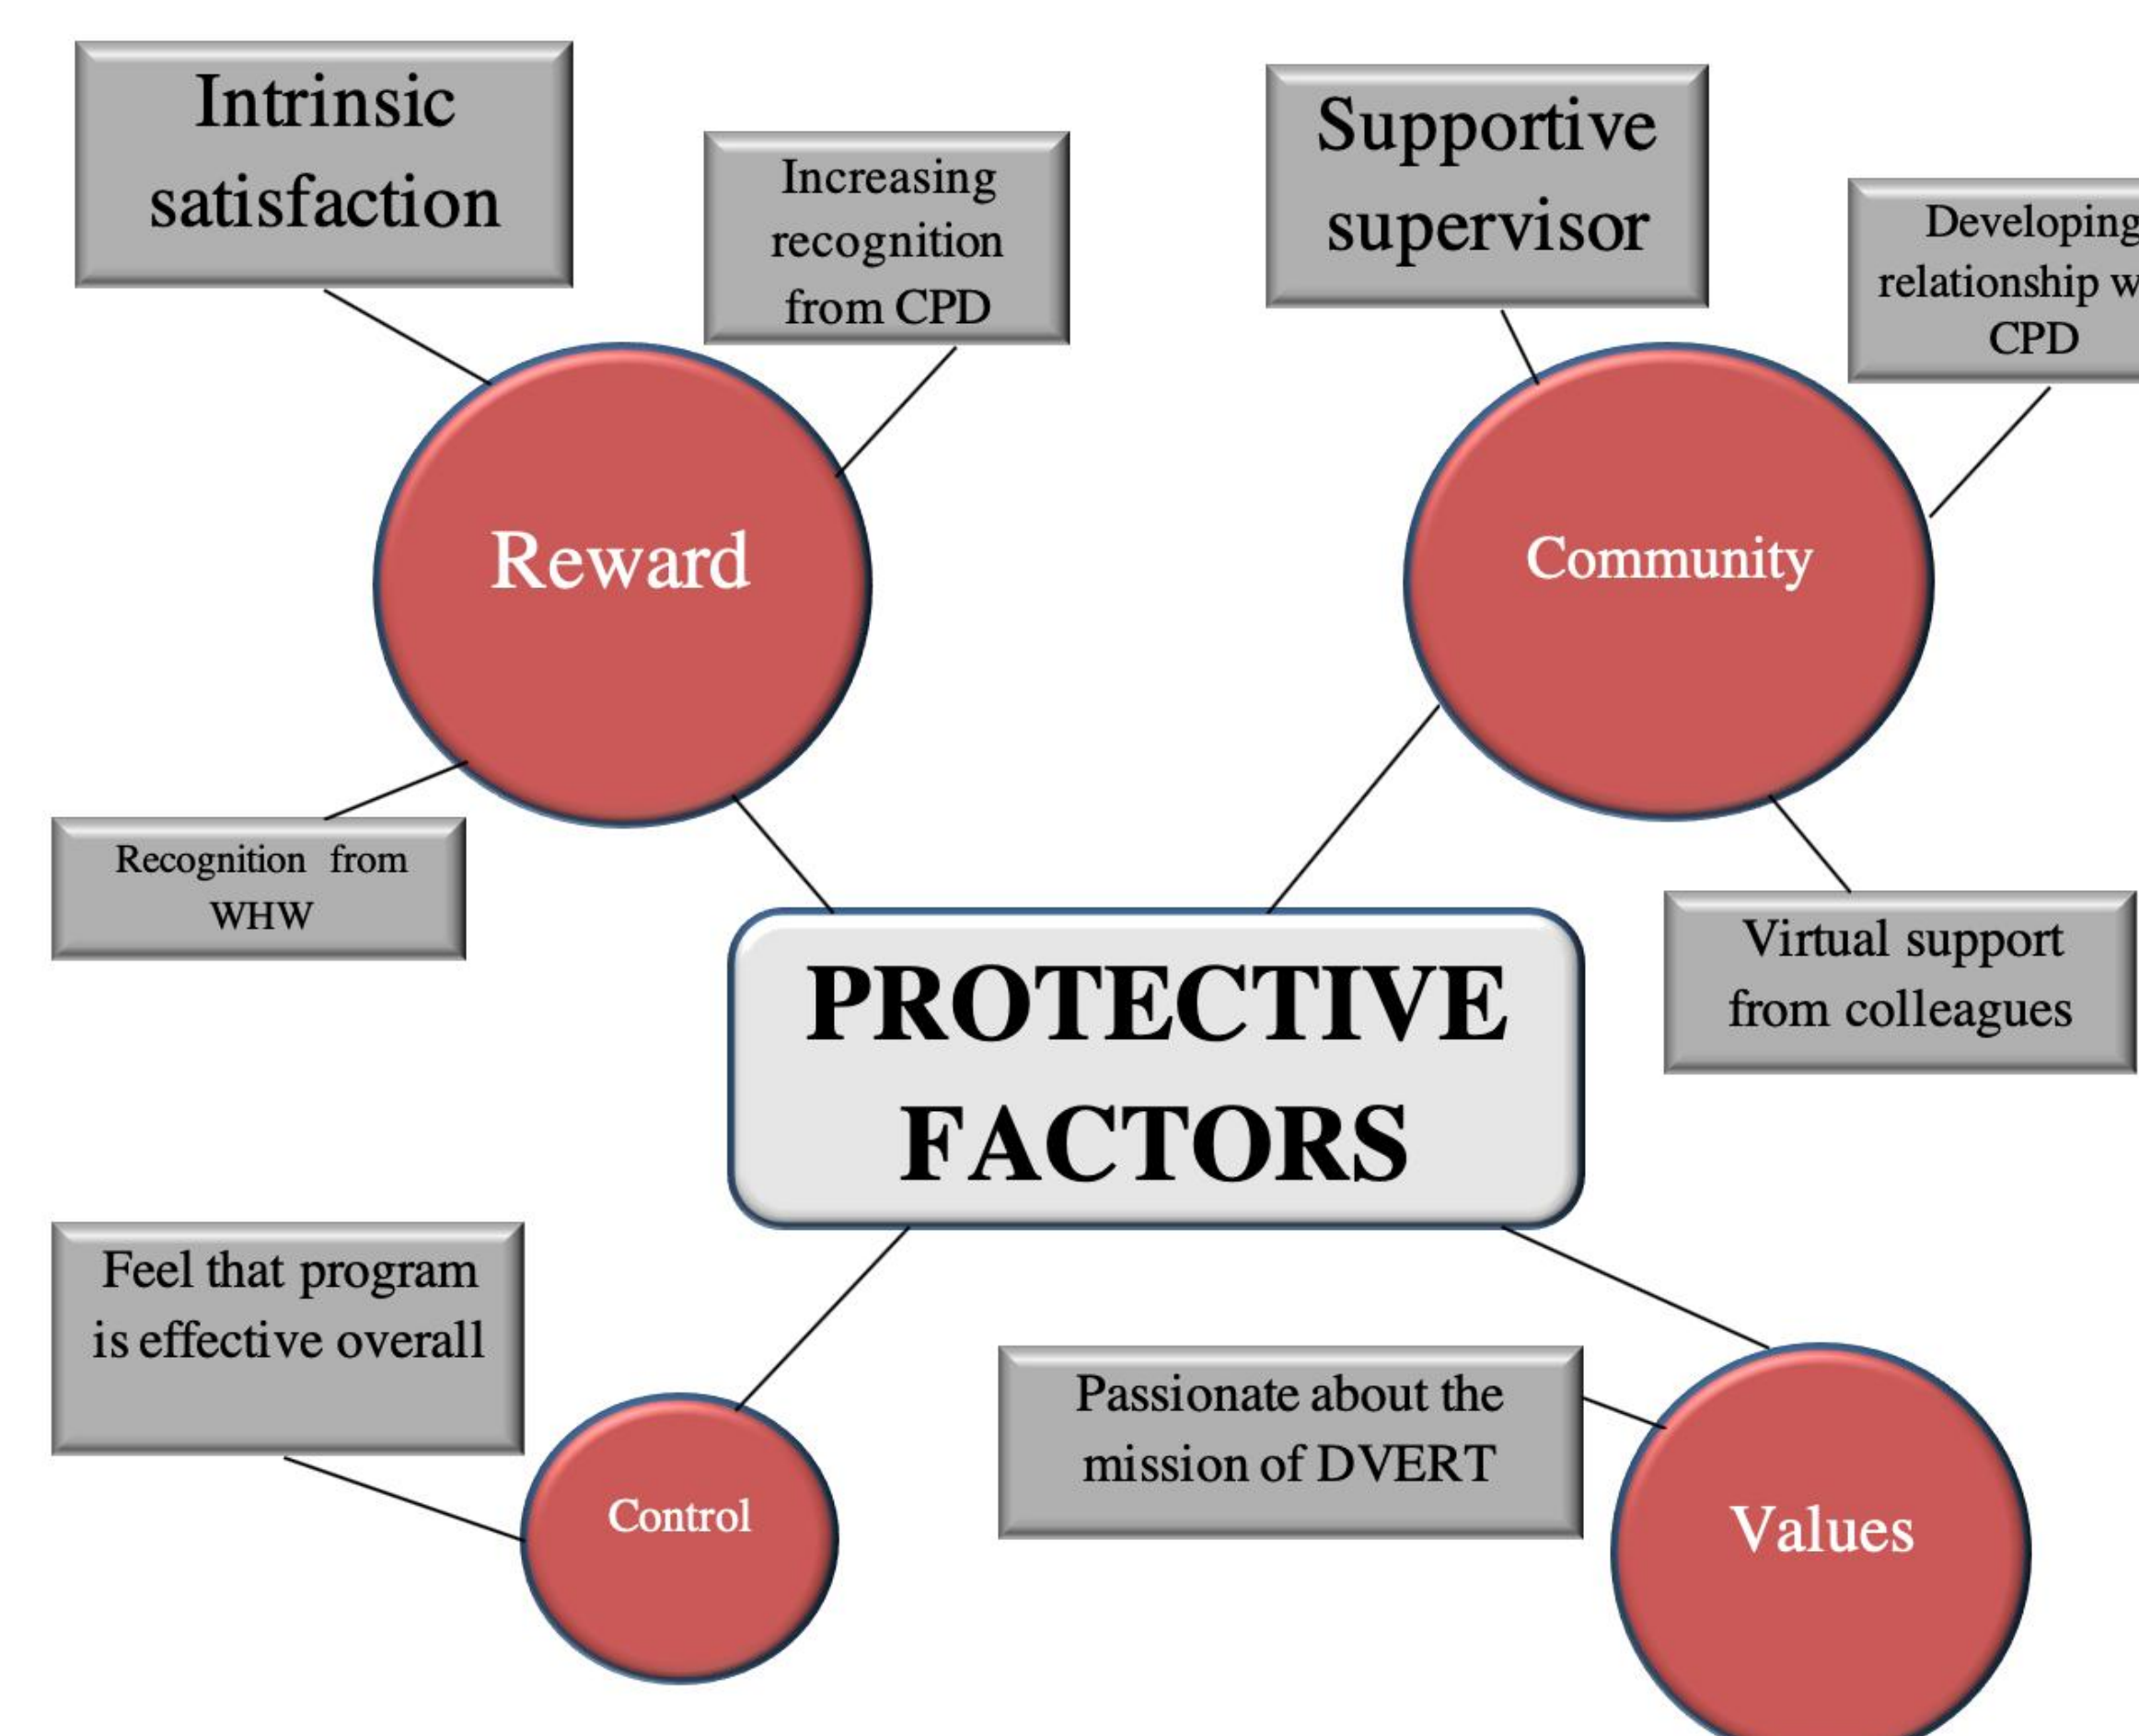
Intrinsic satisfaction

Increasing recognition from CPD

Reward

Recognition from WHW

Supportive supervisor

Developing relationship w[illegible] CPD

Community

Virtual support from colleagues

PROTECTIVE FACTORS

Feel that program is effective overall

Control

Passionate about the mission of DVERT

Values